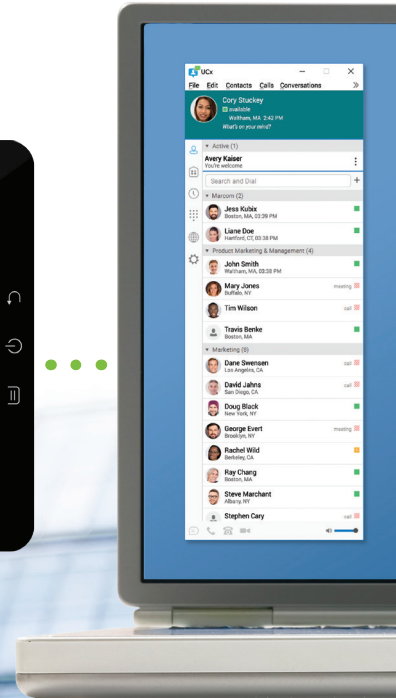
UCx
File Edit Contacts Calls Conversations »
Cory Stuckey
available
Waltham, MA 2:42 PM
What's on your mind?
▾ Active (1)
Avery Kaiser
You're welcome
Search and Dial
▾ Marcom (2)
Jess Kubix
Boston, MA, 03:39 PM
Liane Doe
Hartford, CT, 03:39 PM
▾ Product Marketing & Management (4)
John Smith
Waltham, MA, 03:38 PM
Mary Jones
Buffalo, NY
meeting
Tim Wilson
call
Travis Benke
Boston, MA
▾ Marketing (9)
Dane Swensen
Los Angeles, CA
call
David Jahns
San Diego, CA
call
Doug Black
New York, NY
George Evert
Brooklyn, NY
meeting
Rachel Wild
Berkeley, CA
Ray Chang
Boston, MA
Steve Marchant
Albany, NY
Stephen Cary